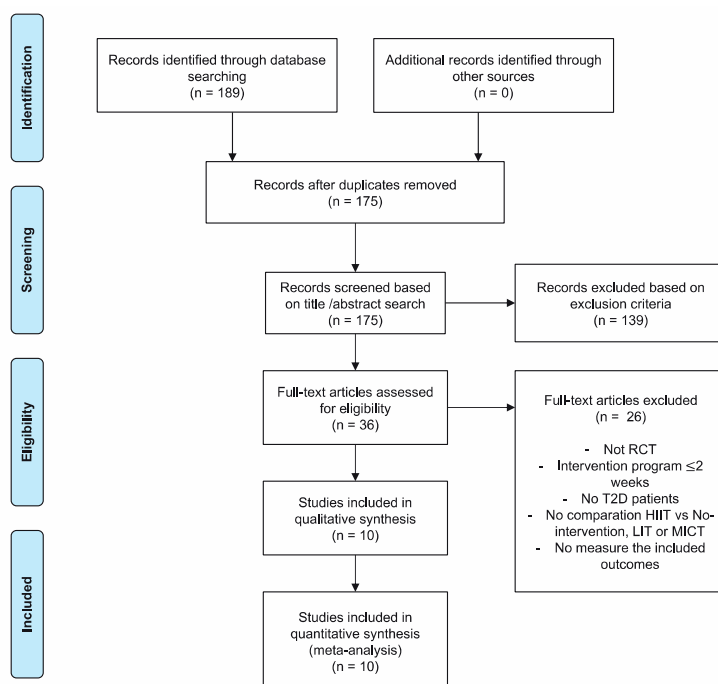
Identification

Records identified through database searching
(n = 189)

Additional records identified through other sources
(n = 0)

Screening

Records after duplicates removed
(n = 175)

Records screened based on title /abstract search
(n = 175)

Records excluded based on exclusion criteria
(n = 139)

Eligibility

Full-text articles assessed for eligibility
(n = 36)

Full-text articles excluded
(n = 26)

- Not RCT
- Intervention program ≤2 weeks
- No T2D patients
- No comparation HIIT vs No-intervention, LIT or MICT
- No measure the included outcomes

Studies included in qualitative synthesis
(n = 10)

Included

Studies included in quantitative synthesis (meta-analysis)
(n = 10)